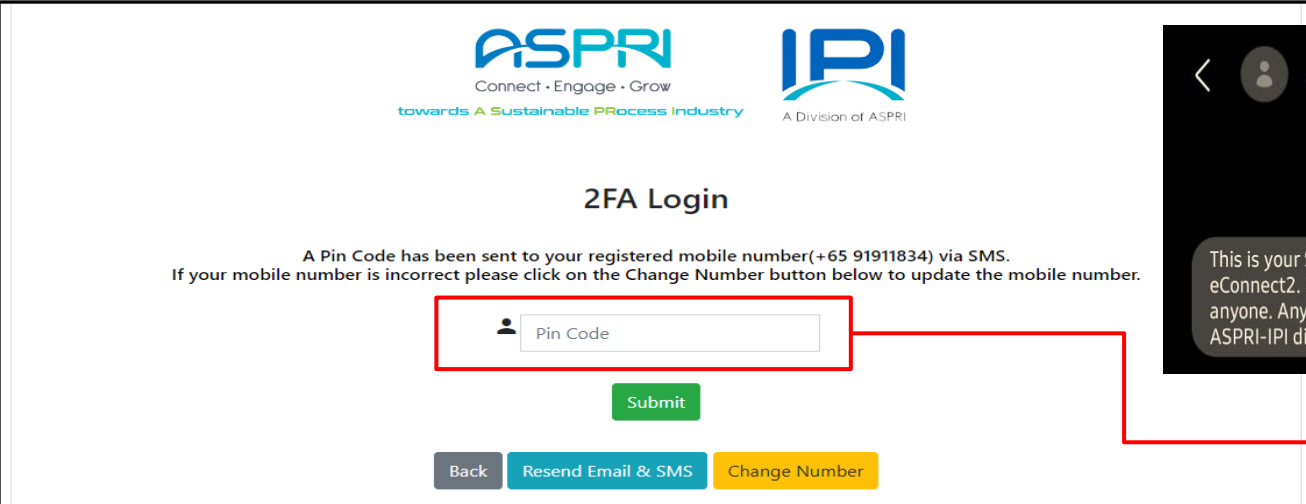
ASPRI
Connect · Engage · Grow
towards A Sustainable PRocess Industry

IPI
A Division of ASPRI

2FA Login

A Pin Code has been sent to your registered mobile number(+65 91911834) via SMS.
If your mobile number is incorrect please click on the Change Number button below to update the mobile number.

Pin Code

Submit

Back Resend Email & SMS Change Number

This is your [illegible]
eConnect2. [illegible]
anyone. Any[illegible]
ASPRI-IPI di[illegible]